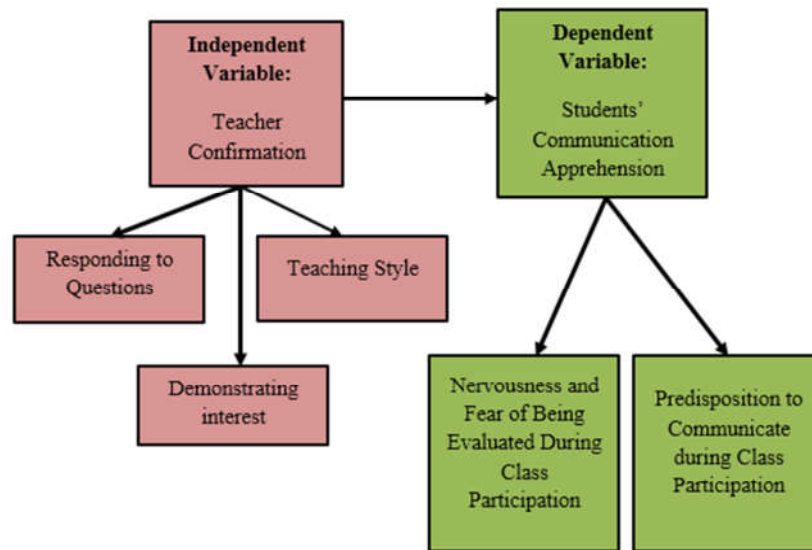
Independent Variable:

Teacher Confirmation

Dependent Variable:

Students' Communication Apprehension

Responding to Questions

Teaching Style

Demonstrating interest

Nervousness and Fear of Being Evaluated During Class Participation

Predisposition to Communicate during Class Participation